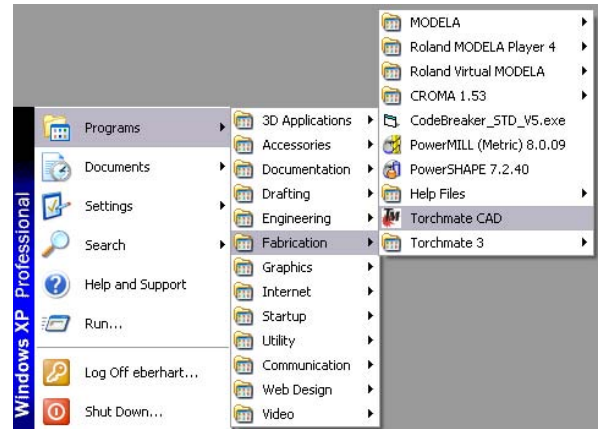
Windows XP Professional

Programs
Documents
Settings
Search
Help and Support
Run...
Log Off eberhart...
Shut Down...

3D Applications
Accessories
Documentation
Drafting
Engineering
Fabrication
Graphics
Internet
Startup
Utility
Communication
Web Design
Video

MODELA
Roland MODELA Player 4
Roland Virtual MODELA
CROMA 1.53
CodeBreaker_STD_V5.exe
PowerMILL (Metric) 8.0.09
PowerSHAPE 7.2.40
Help Files
Torchmate CAD
Torchmate 3